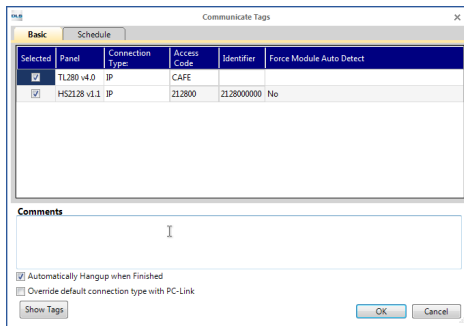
Communicate Tags

Basic | Schedule

| Selected | Panel | Connection Type: | Access Code | Identifier | Force Module Auto Detect |
|---|---|---|---|---|---|
| ☑ | TL280 v4.0 | IP | CAFE | | |
| ☑ | HS2128 v1.1 | IP | 212800 | 2128000000 | No |

Comments

☑ Automatically Hangup when Finished
☐ Override default connection type with PC-Link

Show Tags

OK | Cancel